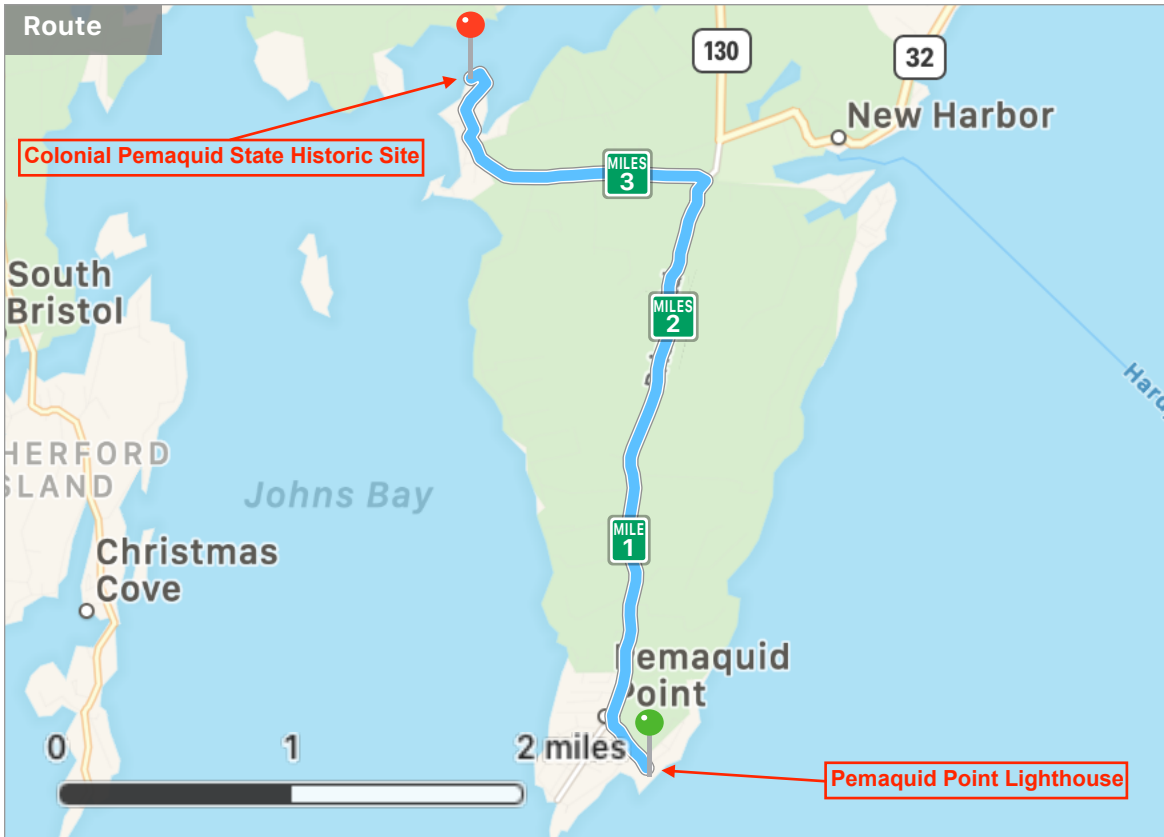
Route

130

32

New Harbor

Colonial Pemaquid State Historic Site

MILES 3

South Bristol

MILES 2

Harbo

HERFORD
SLAND

Johns Bay

MILE 1

Christmas Cove

Pemaquid Point

0

1

2 miles

Pemaquid Point Lighthouse